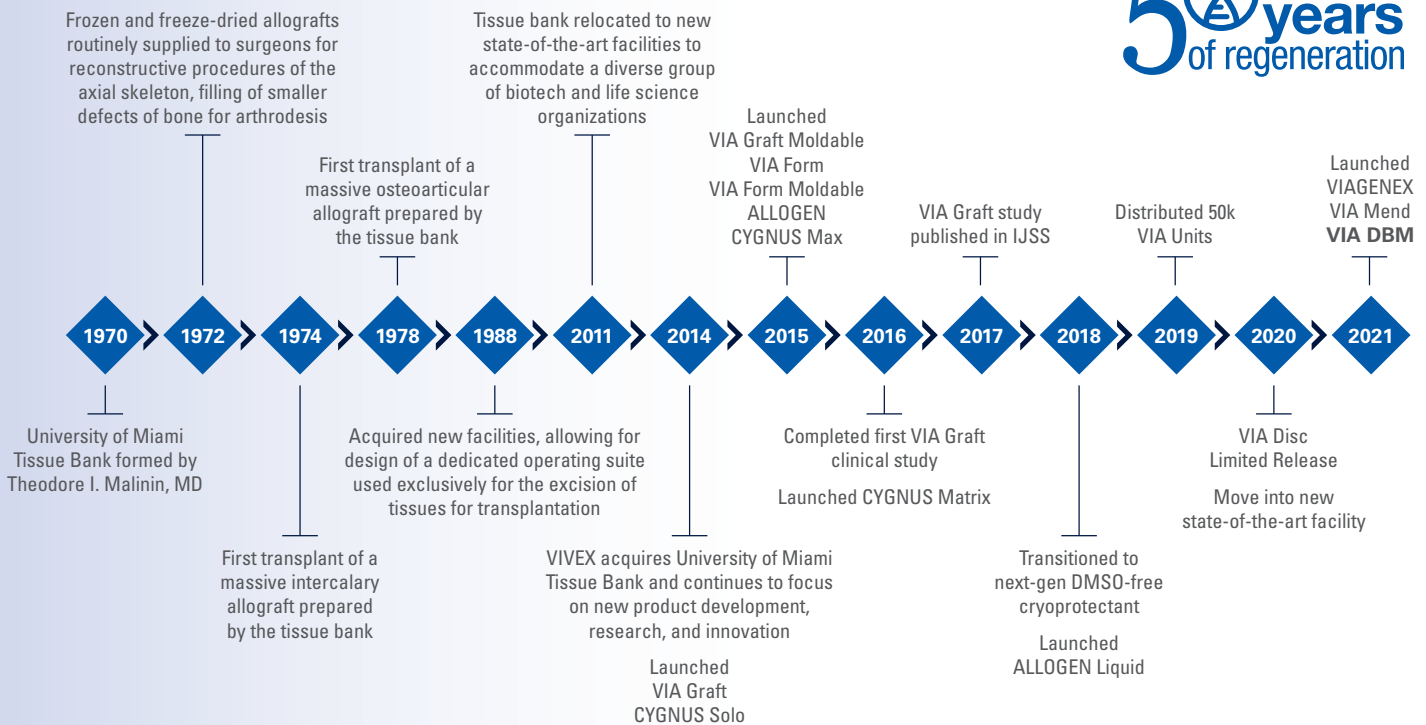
5 years of regeneration

Frozen and freeze-dried allografts routinely supplied to surgeons for reconstructive procedures of the axial skeleton, filling of smaller defects of bone for arthrodesis

Tissue bank relocated to new state-of-the-art facilities to accommodate a diverse group of biotech and life science organizations

First transplant of a massive osteoarticular allograft prepared by the tissue bank

Launched
VIA Graft Moldable
VIA Form
VIA Form Moldable
ALLOGEN
CYGNUS Max

VIA Graft study published in IJSS

Distributed 50k VIA Units

Launched
VIAGENEX
VIA Mend
VIA DBM

1970 1972 1974 1978 1988 2011 2014 2015 2016 2017 2018 2019 2020 2021

University of Miami Tissue Bank formed by Theodore I. Malinin, MD

First transplant of a massive intercalary allograft prepared by the tissue bank

Acquired new facilities, allowing for design of a dedicated operating suite used exclusively for the excision of tissues for transplantation

VIVEX acquires University of Miami Tissue Bank and continues to focus on new product development, research, and innovation

Launched
VIA Graft
CYGNUS Solo

Completed first VIA Graft clinical study

Launched CYGNUS Matrix

Transitioned to next-gen DMSO-free cryoprotectant

Launched
ALLOGEN Liquid

VIA Disc
Limited Release

Move into new state-of-the-art facility